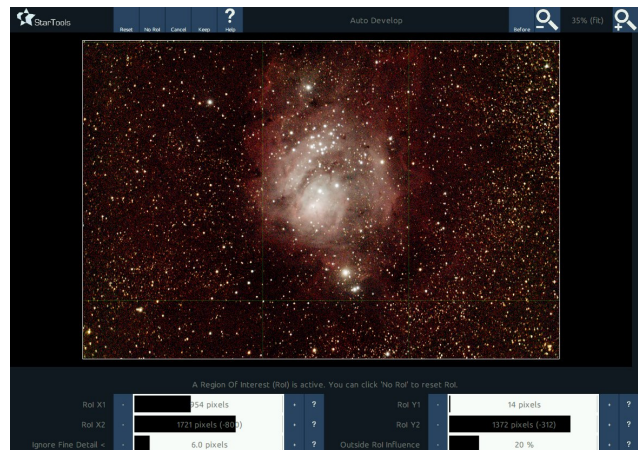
StarTools

Reset No RoI Cancel Keep ? Help

Auto Develop

Before 35% (fit)

A Region Of Interest (RoI) is active. You can click 'No RoI' to reset RoI.

| | | | | | | | | |
|---|---|---|---|---|---|---|---|---|
| RoI X1 | - | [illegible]354 pixels | + | ? | RoI Y1 | - | 14 pixels | + | ? |
| RoI X2 | - | 1721 pixels (-80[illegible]) | + | ? | RoI Y2 | - | 1372 pixels (-312) | + | ? |
| Ignore Fine Detail < | - | 6.0 pixels | + | ? | Outside RoI Influence | - | 20 % | + | ? |